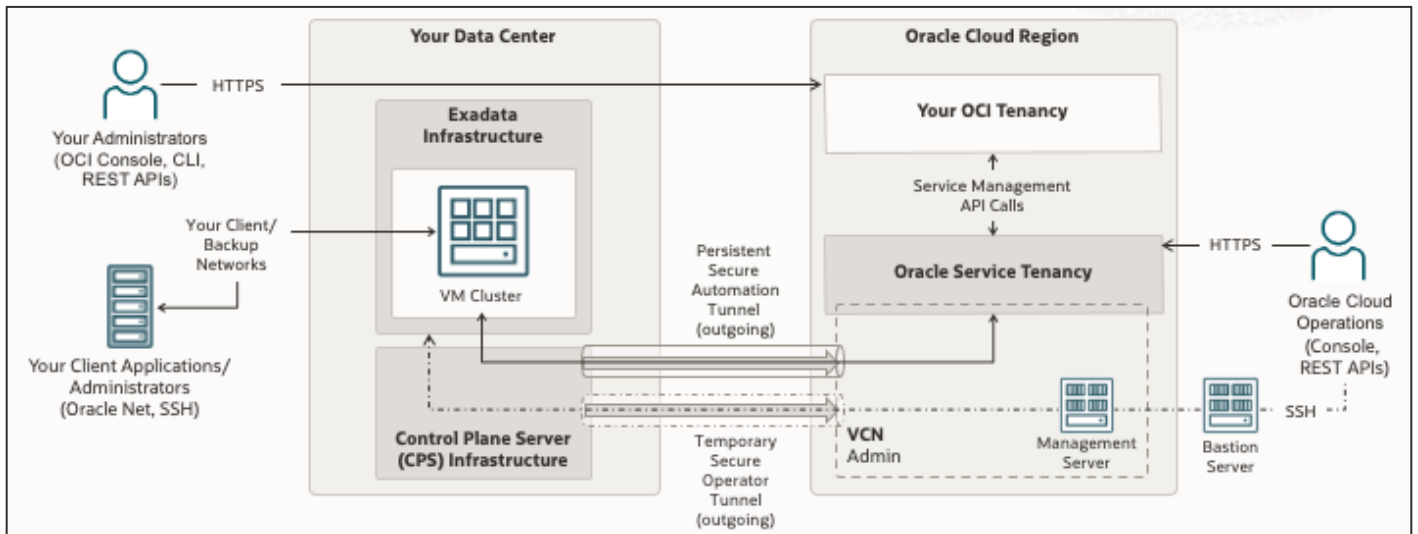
Your Administrators (OCI Console, CLI, REST APIs)

HTTPS

Your Client/ Backup Networks

Your Client Applications/ Administrators (Oracle Net, SSH)

Your Data Center

Exadata Infrastructure

VM Cluster

Control Plane Server (CPS) Infrastructure

Persistent Secure Automation Tunnel (outgoing)

Temporary Secure Operator Tunnel (outgoing)

Oracle Cloud Region

Your OCI Tenancy

Service Management API Calls

Oracle Service Tenancy

VCN Admin

Management Server

HTTPS

Oracle Cloud Operations (Console, REST APIs)

SSH

Bastion Server